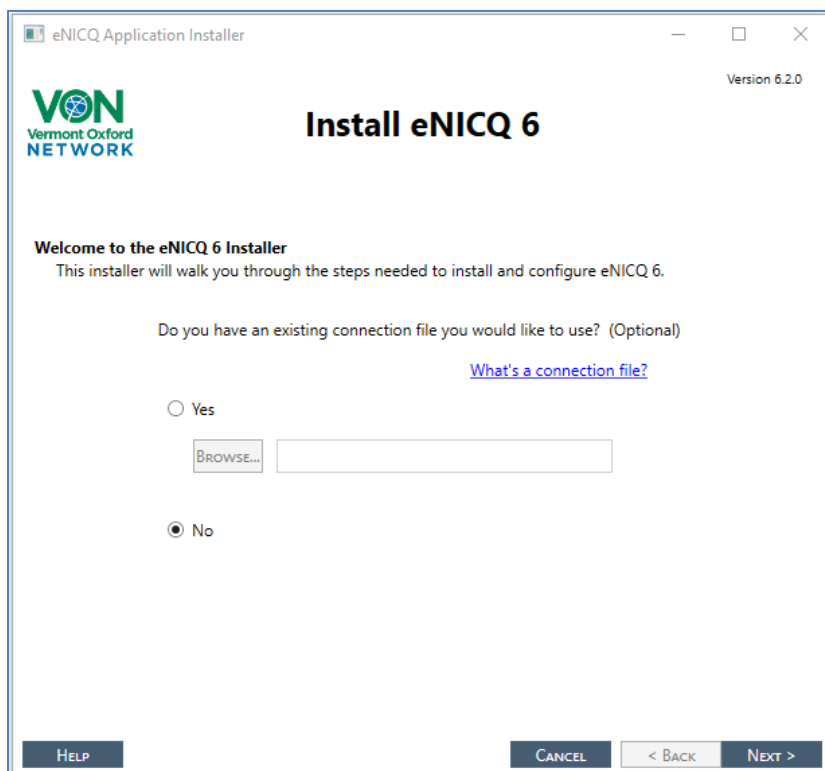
eNICQ Application Installer

Version 6.2.0

VON
Vermont Oxford
NETWORK

Install eNICQ 6

Welcome to the eNICQ 6 Installer
This installer will walk you through the steps needed to install and configure eNICQ 6.

Do you have an existing connection file you would like to use? (Optional)

What's a connection file?

Yes

BROWSE...

No

HELP

CANCEL

< BACK

NEXT >